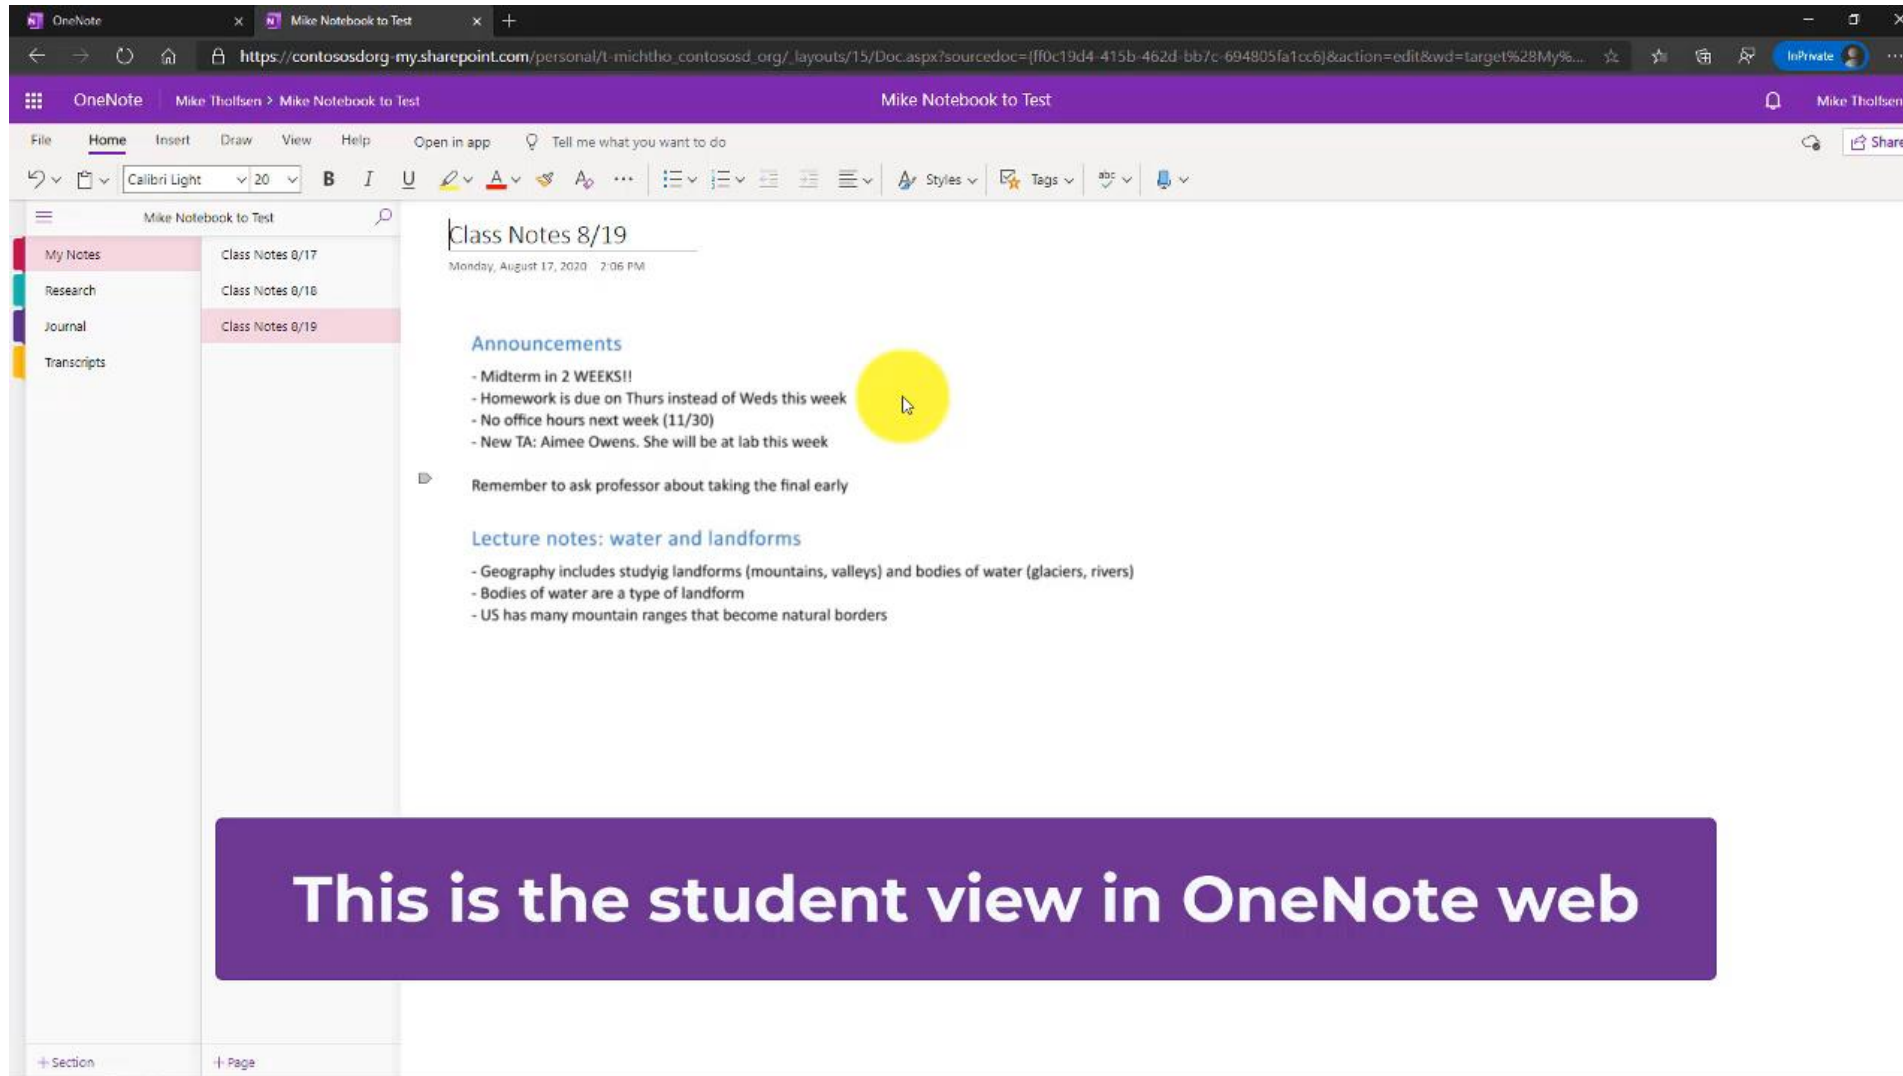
OneNote
Mike Notebook to Test

https://contososdorg-my.sharepoint.com/personal/t-michtho_contososd_org/_layouts/15/Doc.aspx?sourcedoc={ff0c19d4-415b-462d-bb7c-694805fa1cc6}&action=edit&wd=target%28My%...

InPrivate

OneNote Mike Tholfsen > Mike Notebook to Test Mike Notebook to Test Mike Tholfsen

File Home Insert Draw View Help Open in app Tell me what you want to do Share

Calibri Light 20 B I U Styles Tags

Mike Notebook to Test

My Notes
Research
Journal
Transcripts

Class Notes 8/17
Class Notes 8/18
Class Notes 8/19

Class Notes 8/19
Monday, August 17, 2020 2:06 PM

Announcements
- Midterm in 2 WEEKS!!
- Homework is due on Thurs instead of Weds this week
- No office hours next week (11/30)
- New TA: Aimee Owens. She will be at lab this week

Remember to ask professor about taking the final early

Lecture notes: water and landforms
- Geography includes studyig landforms (mountains, valleys) and bodies of water (glaciers, rivers)
- Bodies of water are a type of landform
- US has many mountain ranges that become natural borders

This is the student view in OneNote web

+ Section
+ Page